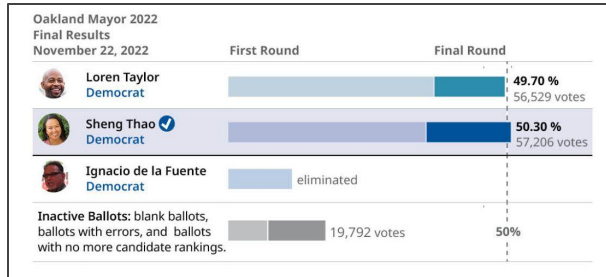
Oakland Mayor 2022
Final Results
November 22, 2022

First Round

Final Round

Loren Taylor
Democrat

49.70 %
56,529 votes

Sheng Thao
Democrat

50.30 %
57,206 votes

Ignacio de la Fuente
Democrat

eliminated

Inactive Ballots: blank ballots, ballots with errors, and ballots with no more candidate rankings.

19,792 votes

50%